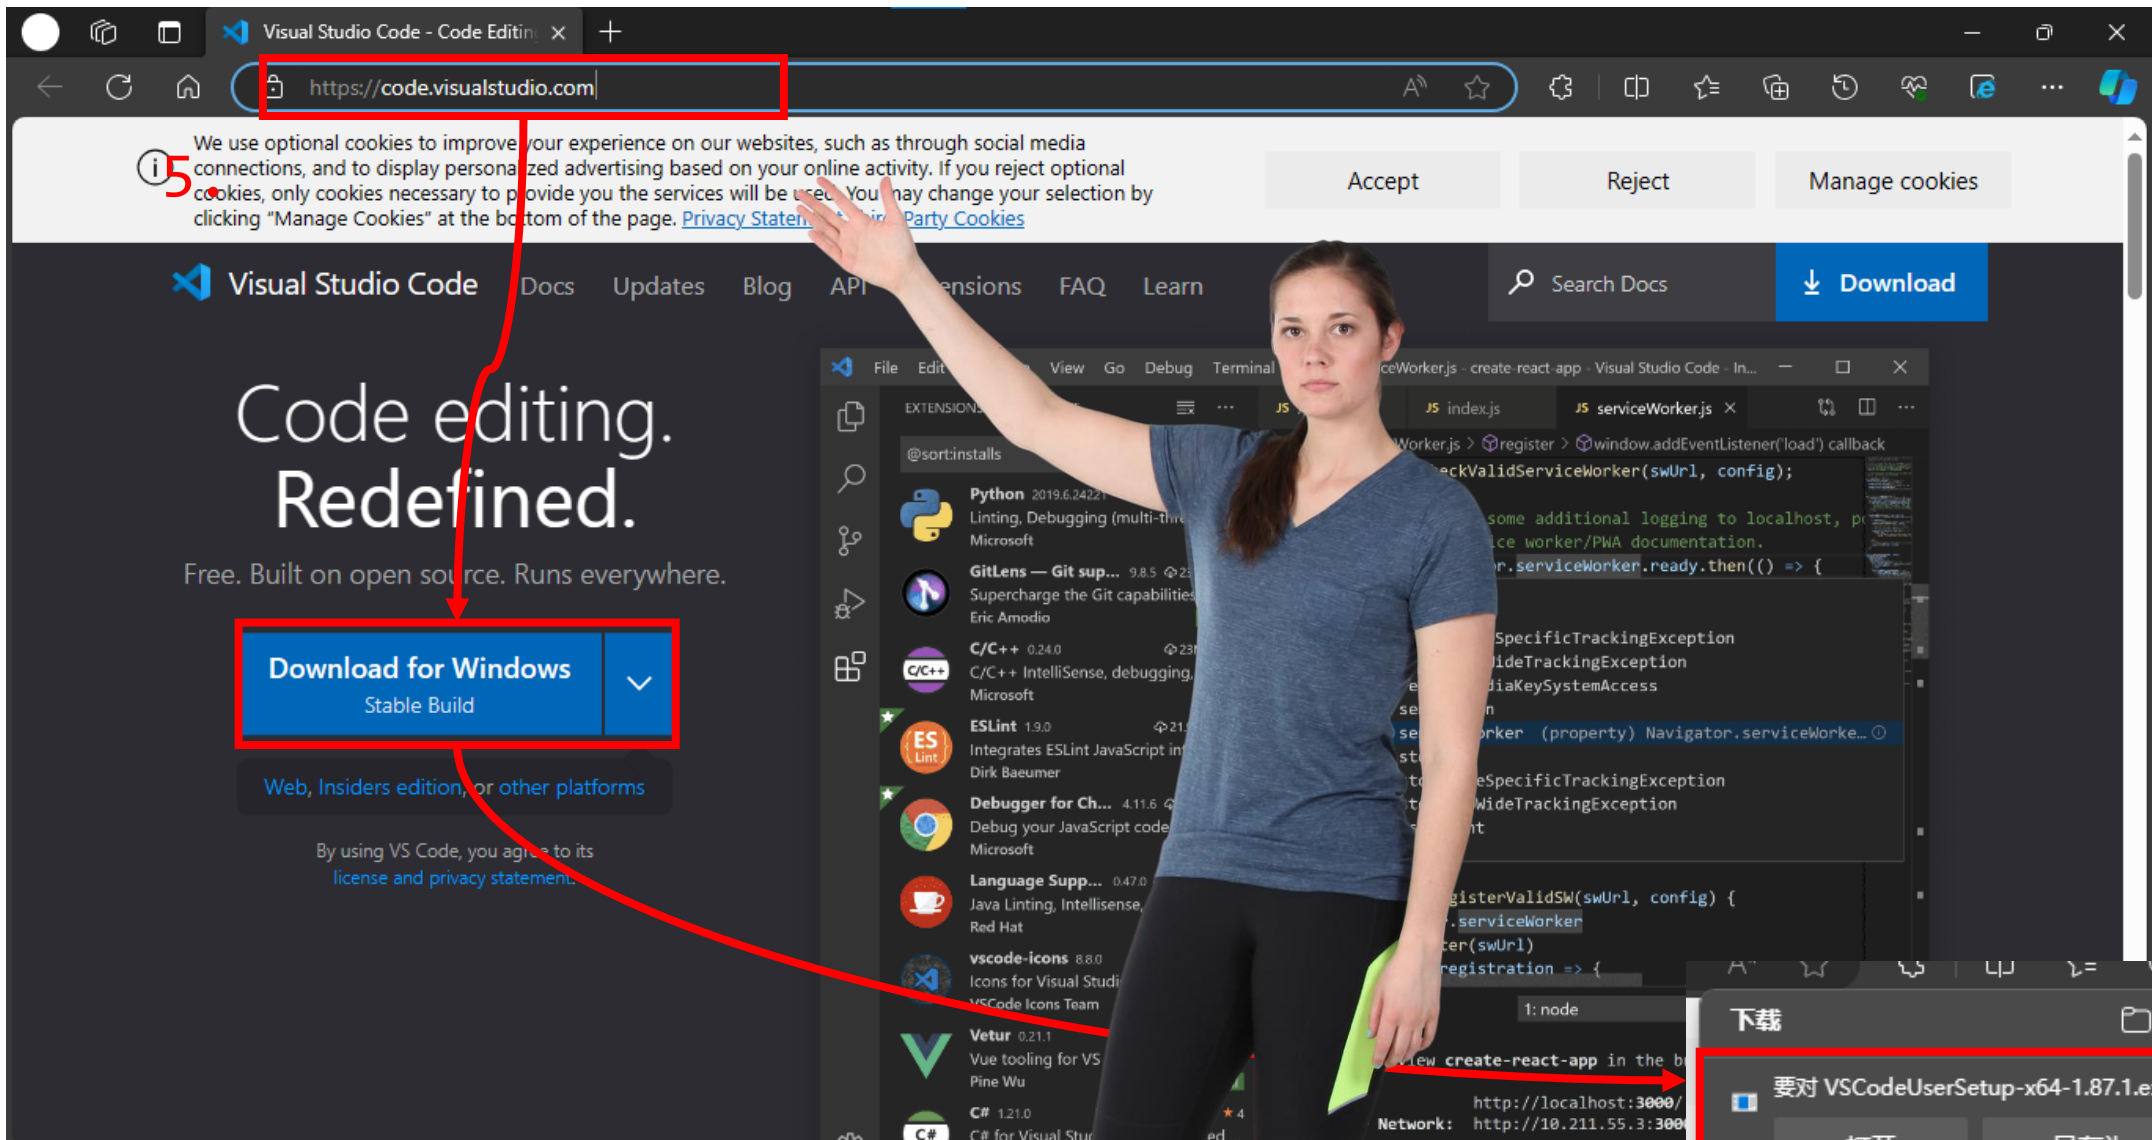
Visual Studio Code - Code Editin

https://code.visualstudio.com

5

We use optional cookies to improve your experience on our websites, such as through social media connections, and to display personalized advertising based on your online activity. If you reject optional cookies, only cookies necessary to provide you the services will be used. You may change your selection by clicking "Manage Cookies" at the bottom of the page. Privacy Statem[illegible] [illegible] Party Cookies

Accept

Reject

Manage cookies

Visual Studio Code Docs Updates Blog API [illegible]ensions FAQ Learn

Search Docs

Download

Code editing. Redefined.

Free. Built on open source. Runs everywhere.

Download for Windows
Stable Build

Web, Insiders edition, or other platforms

By using VS Code, you agree to its license and privacy statement.

File Edit View Go Debug Terminal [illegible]ceWorker.js - create-react-app - Visual Studio Code - In...

EXTENSIONS

@sort:installs

Python 2019.6.2422
Linting, Debugging (multi-th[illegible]
Microsoft

GitLens — Git sup... 9.8.5
Supercharge the Git capabilities
Eric Amodio

C/C++ 0.24.0
C/C++ IntelliSense, debugging,
Microsoft

ESLint 1.9.0
Integrates ESLint JavaScript in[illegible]
Dirk Baeumer

Debugger for Ch... 4.11.6
Debug your JavaScript code
Microsoft

Language Supp... 0.47.0
Java Linting, Intellisense,
Red Hat

vscode-icons 8.8.0
Icons for Visual Studi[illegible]
VSCode Icons Team

Vetur 0.21.1
Vue tooling for VS
Pine Wu

C# 1.21.0
C# for Visual Stu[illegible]

index.js serviceWorker.js

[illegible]Worker.js > register > window.addEventListener('load') callback

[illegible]eckValidServiceWorker(swUrl, config);
some additional logging to localhost, p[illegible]
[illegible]ce worker/PWA documentation.
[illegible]r.serviceWorker.ready.then(() => {
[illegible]SpecificTrackingException
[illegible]ideTrackingException
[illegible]diaKeySystemAccess
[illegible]rker (property) Navigator.serviceWorke...
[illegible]eSpecificTrackingException
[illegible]WideTrackingException
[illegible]gisterValidSW(swUrl, config) {
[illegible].serviceWorker
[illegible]er(swUrl)
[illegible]registration => {

1: node

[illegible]iew create-react-app in the b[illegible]
http://localhost:3000/
Network: http://10.211.55.3:300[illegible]

下载

要对 VSCodeUserSetup-x64-1.87.1.e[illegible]